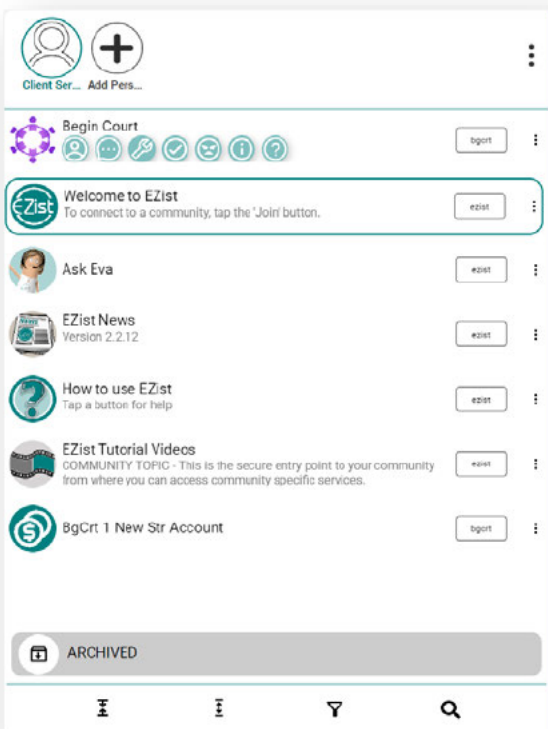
Client Ser... Add Pers...

Begin Court
bgcrt

EZist
Welcome to EZist
To connect to a community, tap the 'Join' button.
ezist

Ask Eva
ezist

EZist News
Version 2.2.12
ezist

How to use EZist
Tap a button for help
ezist

EZist Tutorial Videos
COMMUNITY TOPIC - This is the secure entry point to your community from where you can access community specific services.
ezist

BgCrt 1 New Str Account
bgcrt

ARCHIVED